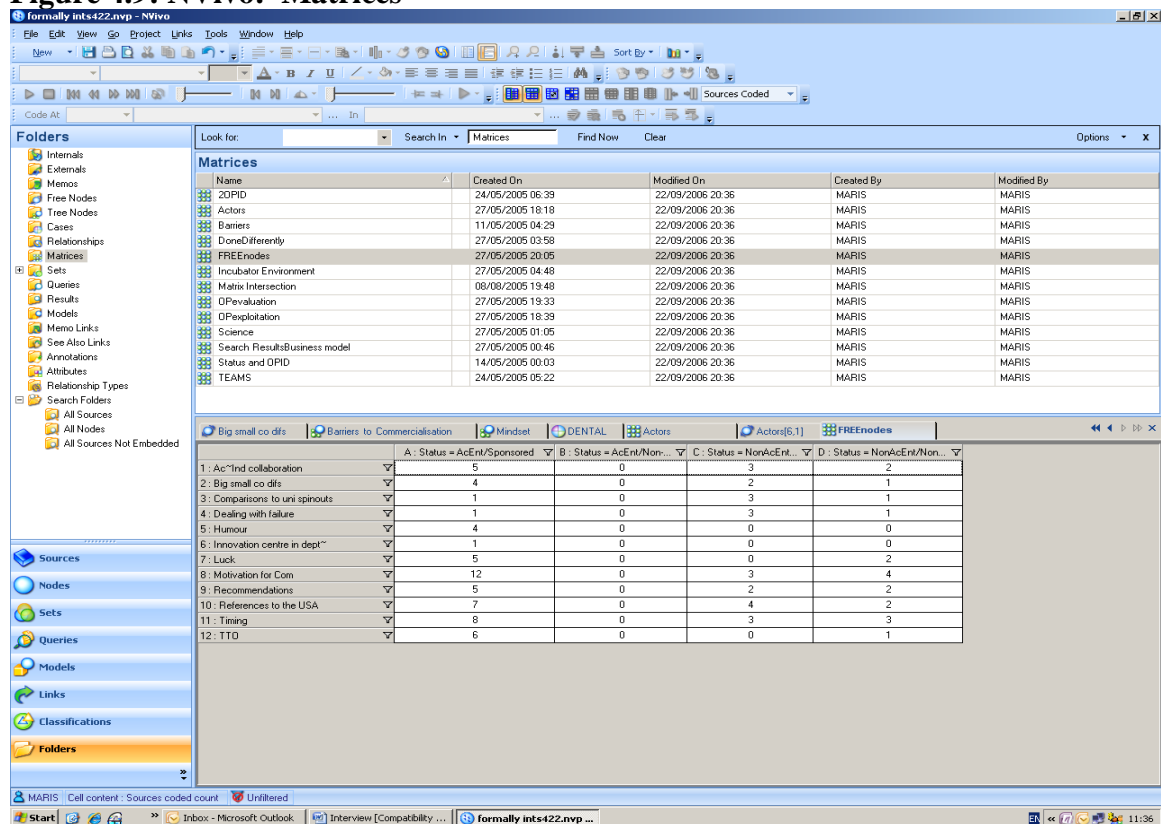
Figure 4.9: NVivo: Matrices

formally ints422.nvp - NVivo

File Edit View Go Project Links Tools Window Help

New Sort By

Sources Coded

Code At In

Folders

Internals
Externals
Memos
Free Nodes
Tree Nodes
Cases
Relationships
Matrices
Sets
Queries
Results
Models
Memo Links
See Also Links
Annotations
Attributes
Relationship Types
Search Folders
All Sources
All Nodes
All Sources Not Embedded

Sources
Nodes
Sets
Queries
Models
Links
Classifications
Folders

Look for: Search In Matrices Find Now Clear Options x

Matrices

| Name | Created On | Modified On | Created By | Modified By |
|---|---|---|---|---|
| 2OPID | 24/05/2005 06:39 | 22/09/2006 20:36 | MARIS | MARIS |
| Actors | 27/05/2005 18:18 | 22/09/2006 20:36 | MARIS | MARIS |
| Barriers | 11/05/2005 04:29 | 22/09/2006 20:36 | MARIS | MARIS |
| DoneDifferently | 27/05/2005 03:58 | 22/09/2006 20:36 | MARIS | MARIS |
| FREEnodes | 27/05/2005 20:05 | 22/09/2006 20:36 | MARIS | MARIS |
| Incubator Environment | 27/05/2005 04:48 | 22/09/2006 20:36 | MARIS | MARIS |
| Matrix Intersection | 08/08/2005 19:48 | 22/09/2006 20:36 | MARIS | MARIS |
| OPevaluation | 27/05/2005 19:33 | 22/09/2006 20:36 | MARIS | MARIS |
| OPexploitation | 27/05/2005 18:39 | 22/09/2006 20:36 | MARIS | MARIS |
| Science | 27/05/2005 01:05 | 22/09/2006 20:36 | MARIS | MARIS |
| Search ResultsBusiness model | 27/05/2005 00:46 | 22/09/2006 20:36 | MARIS | MARIS |
| Status and OPID | 14/05/2005 00:03 | 22/09/2006 20:36 | MARIS | MARIS |
| TEAMS | 24/05/2005 05:22 | 22/09/2006 20:36 | MARIS | MARIS |

Big small co difs | Barriers to Commercialisation | Mindset | DENTAL | Actors | Actors[6,1] | FREEnodes

| | A : Status = AcEnt/Sponsored | B : Status = AcEnt/Non-... | C : Status = NonAcEnt... | D : Status = NonAcEnt/Non... |
|---|---|---|---|---|
| 1 : Ac~Ind collaboration | 5 | 0 | 3 | 2 |
| 2 : Big small co difs | 4 | 0 | 2 | 1 |
| 3 : Comparisons to uni spinouts | 1 | 0 | 3 | 1 |
| 4 : Dealing with failure | 1 | 0 | 3 | 1 |
| 5 : Humour | 4 | 0 | 0 | 0 |
| 6 : Innovation centre in dept~ | 1 | 0 | 0 | 0 |
| 7 : Luck | 5 | 0 | 0 | 2 |
| 8 : Motivation for Com | 12 | 0 | 3 | 4 |
| 9 : Recommendations | 5 | 0 | 2 | 2 |
| 10 : References to the USA | 7 | 0 | 4 | 2 |
| 11 : Timing | 8 | 0 | 3 | 3 |
| 12 : TTO | 6 | 0 | 0 | 1 |

MARIS Cell content : Sources coded count Unfiltered

Start | Inbox - Microsoft Outlook | Interview [Compatibility ... | formally ints422.nvp ... | EN 11:36